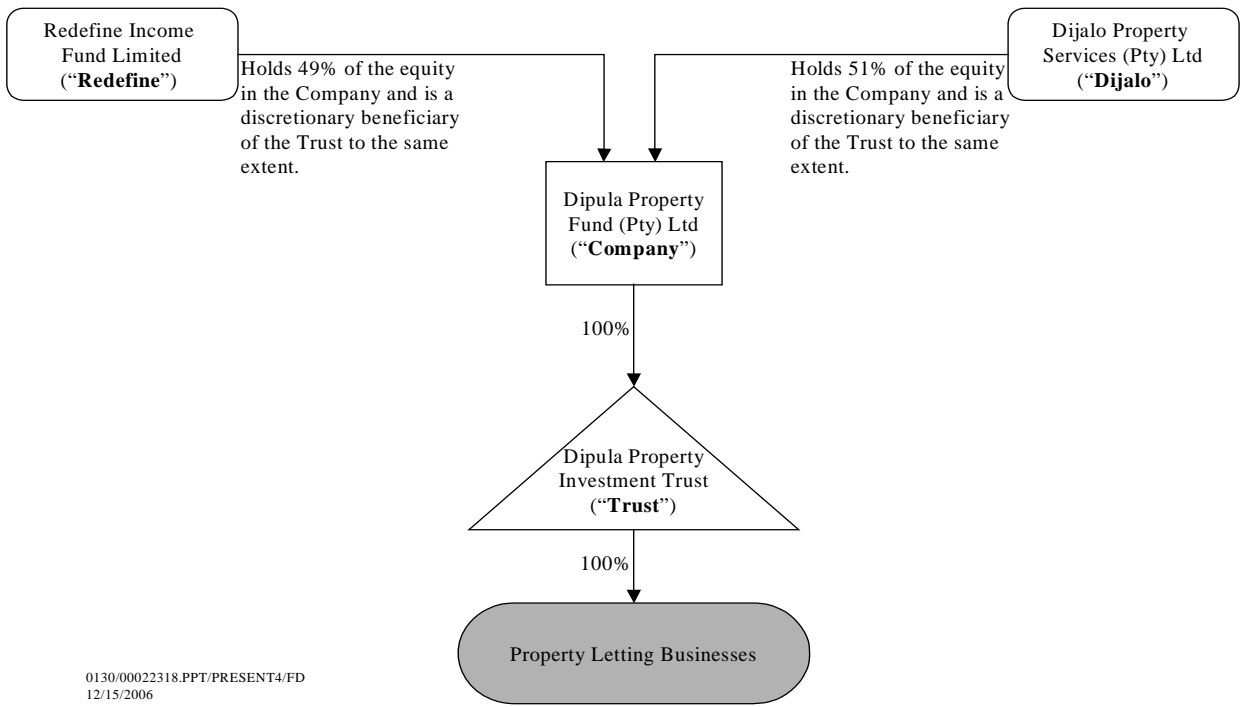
Redefine Income Fund Limited ("**Redefine**")

Holds 49% of the equity in the Company and is a discretionary beneficiary of the Trust to the same extent.

Dijalo Property Services (Pty) Ltd ("**Dijalo**")

Holds 51% of the equity in the Company and is a discretionary beneficiary of the Trust to the same extent.

Dipula Property Fund (Pty) Ltd ("**Company**")

100%

Dipula Property Investment Trust ("**Trust**")

100%

Property Letting Businesses

0130/00022318.PPT/PRESENT4/FD
12/15/2006